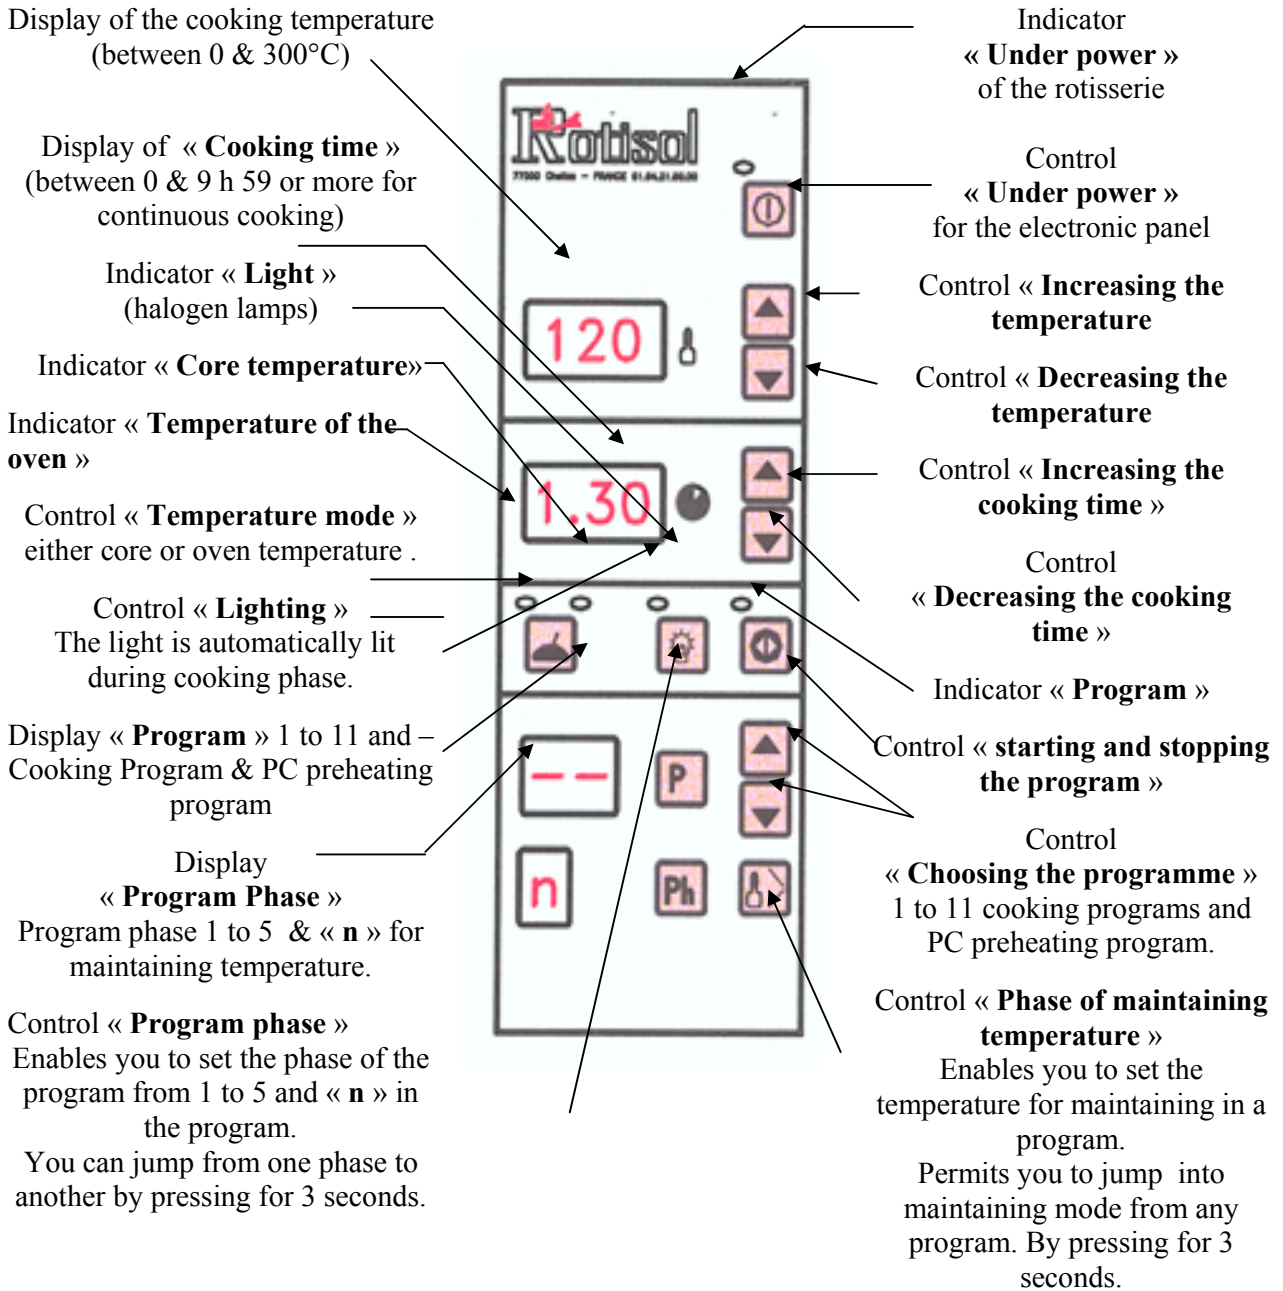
Display of the cooking temperature (between 0 & 300°C)

Display of « **Cooking time** » (between 0 & 9 h 59 or more for continuous cooking)

Indicator « **Light** » (halogen lamps)

Indicator « **Core temperature**»

Indicator « **Temperature of the oven** »

Control « **Temperature mode** » either core or oven temperature .

Control « **Lighting** » The light is automatically lit during cooking phase.

Display « **Program** » 1 to 11 and – Cooking Program & PC preheating program

Display « **Program Phase** » Program phase 1 to 5 & « **n** » for maintaining temperature.

Control « **Program phase** » Enables you to set the phase of the program from 1 to 5 and « **n** » in the program.
You can jump from one phase to another by pressing for 3 seconds.

Rotisol
77350 Chelles – FRANCE 01.64.21.00.00

120

1.30

– –

n

P

Ph

Indicator « **Under power** » of the rotisserie

Control « **Under power** » for the electronic panel

Control « **Increasing the temperature**

Control « **Decreasing the temperature**

Control « **Increasing the cooking time** »

Control « **Decreasing the cooking time** »

Indicator « **Program** »

Control « **starting and stopping the program** »

Control « **Choosing the programme** » 1 to 11 cooking programs and PC preheating program.

Control « **Phase of maintaining temperature** » Enables you to set the temperature for maintaining in a program.
Permits you to jump into maintaining mode from any program. By pressing for 3 seconds.